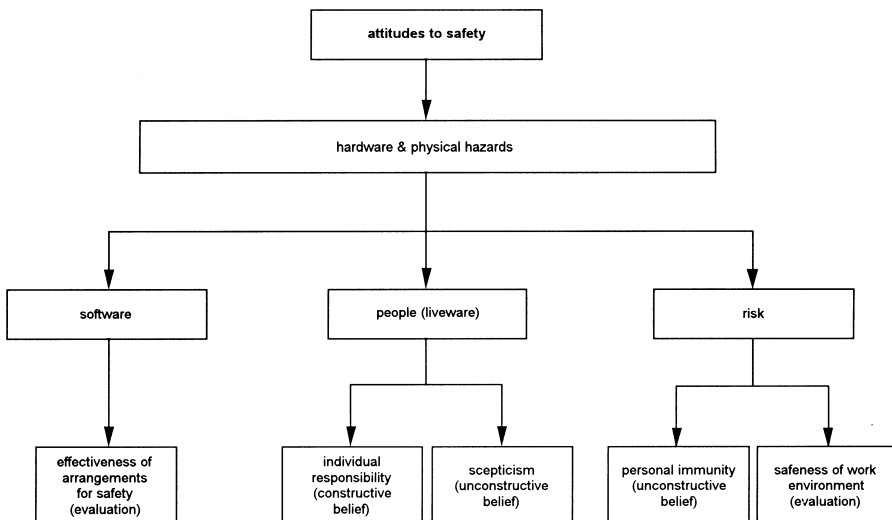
attitudes to safety

hardware & physical hazards

software

people (liveware)

risk

effectiveness of arrangements for safety (evaluation)

individual responsibility (constructive belief)

scepticism (unconstructive belief)

personal immunity (unconstructive belief)

safeness of work environment (evaluation)